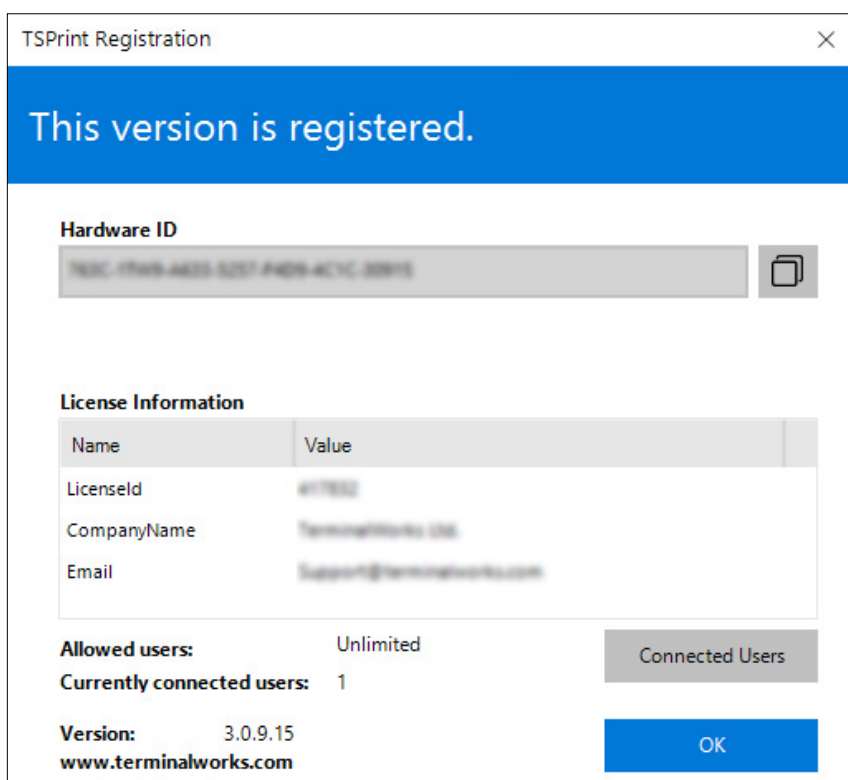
TSPrint Registration

×

This version is registered.

Hardware ID

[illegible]

License Information

| Name | Value |
|---|---|
| LicenseId | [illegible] |
| CompanyName | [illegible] |
| Email | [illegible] |

Allowed users: Unlimited

Currently connected users: 1

Connected Users

Version: 3.0.9.15

www.terminalworks.com

OK